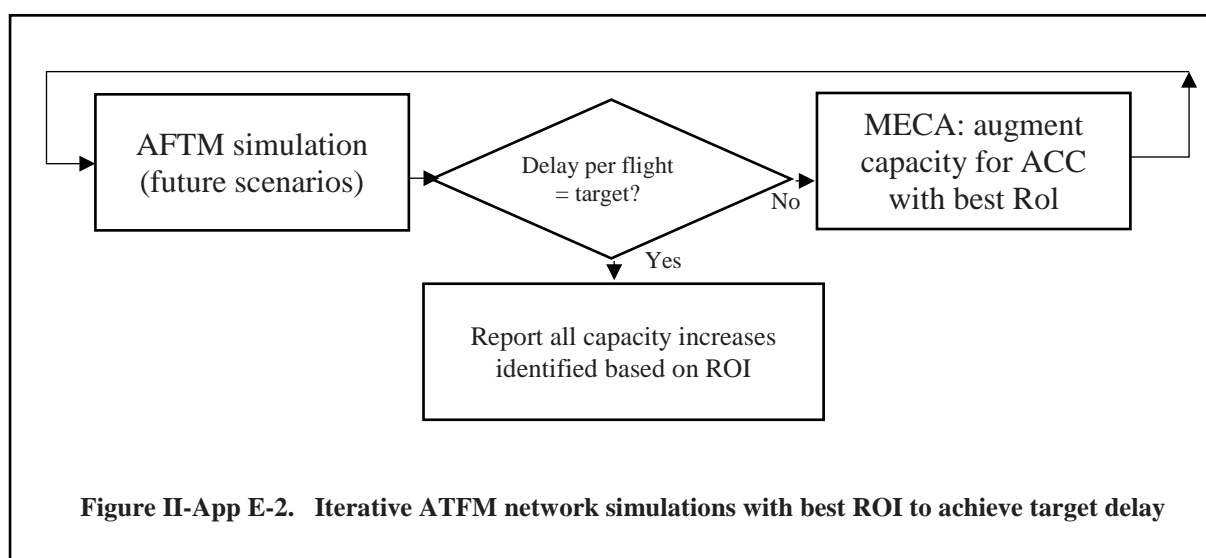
AFTM simulation (future scenarios)

Delay per flight = target?

No

MECA: augment capacity for ACC with best RoI

Yes

Report all capacity increases identified based on ROI

**Figure II-App E-2. Iterative ATFM network simulations with best ROI to achieve target delay**